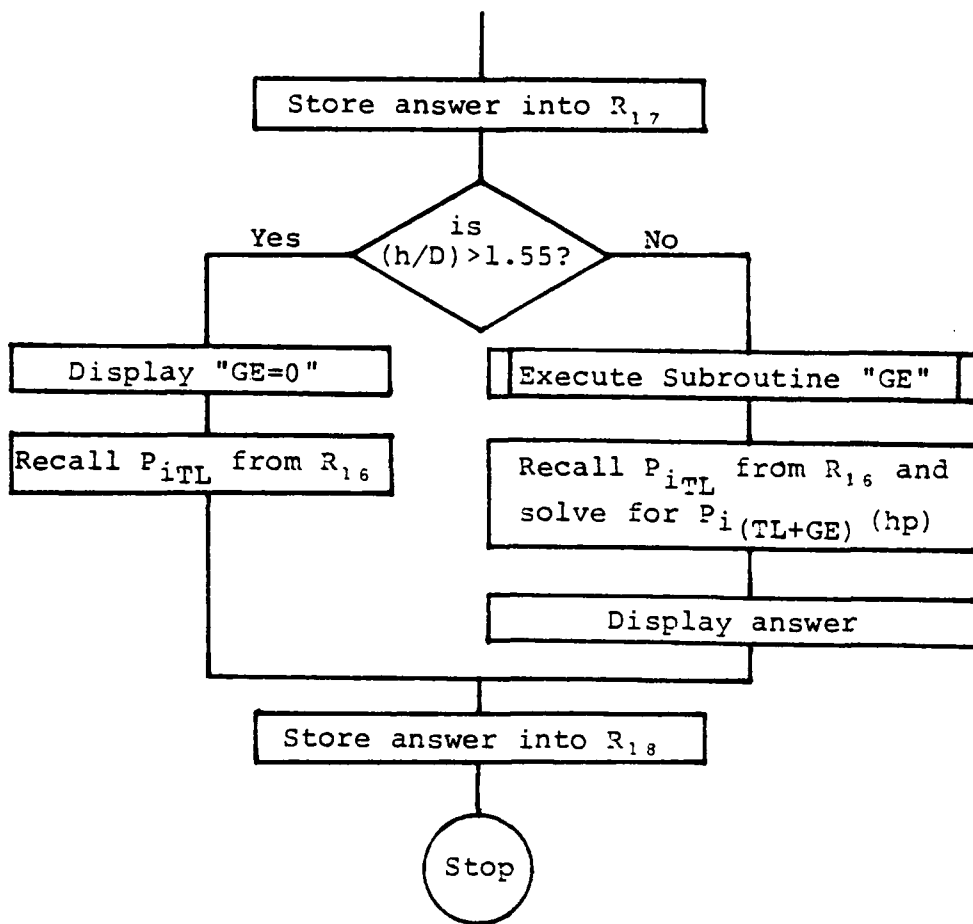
Store answer into $R_{17}$

is (h/D)>1.55?

Yes

No

Display "GE=0"

Execute Subroutine "GE"

Recall $P_{i_{TL}}$ from $R_{16}$

Recall $P_{i_{TL}}$ from $R_{16}$ and solve for $P_{i_{(TL+GE)}}$ (hp)

Display answer

Store answer into $R_{18}$

Stop